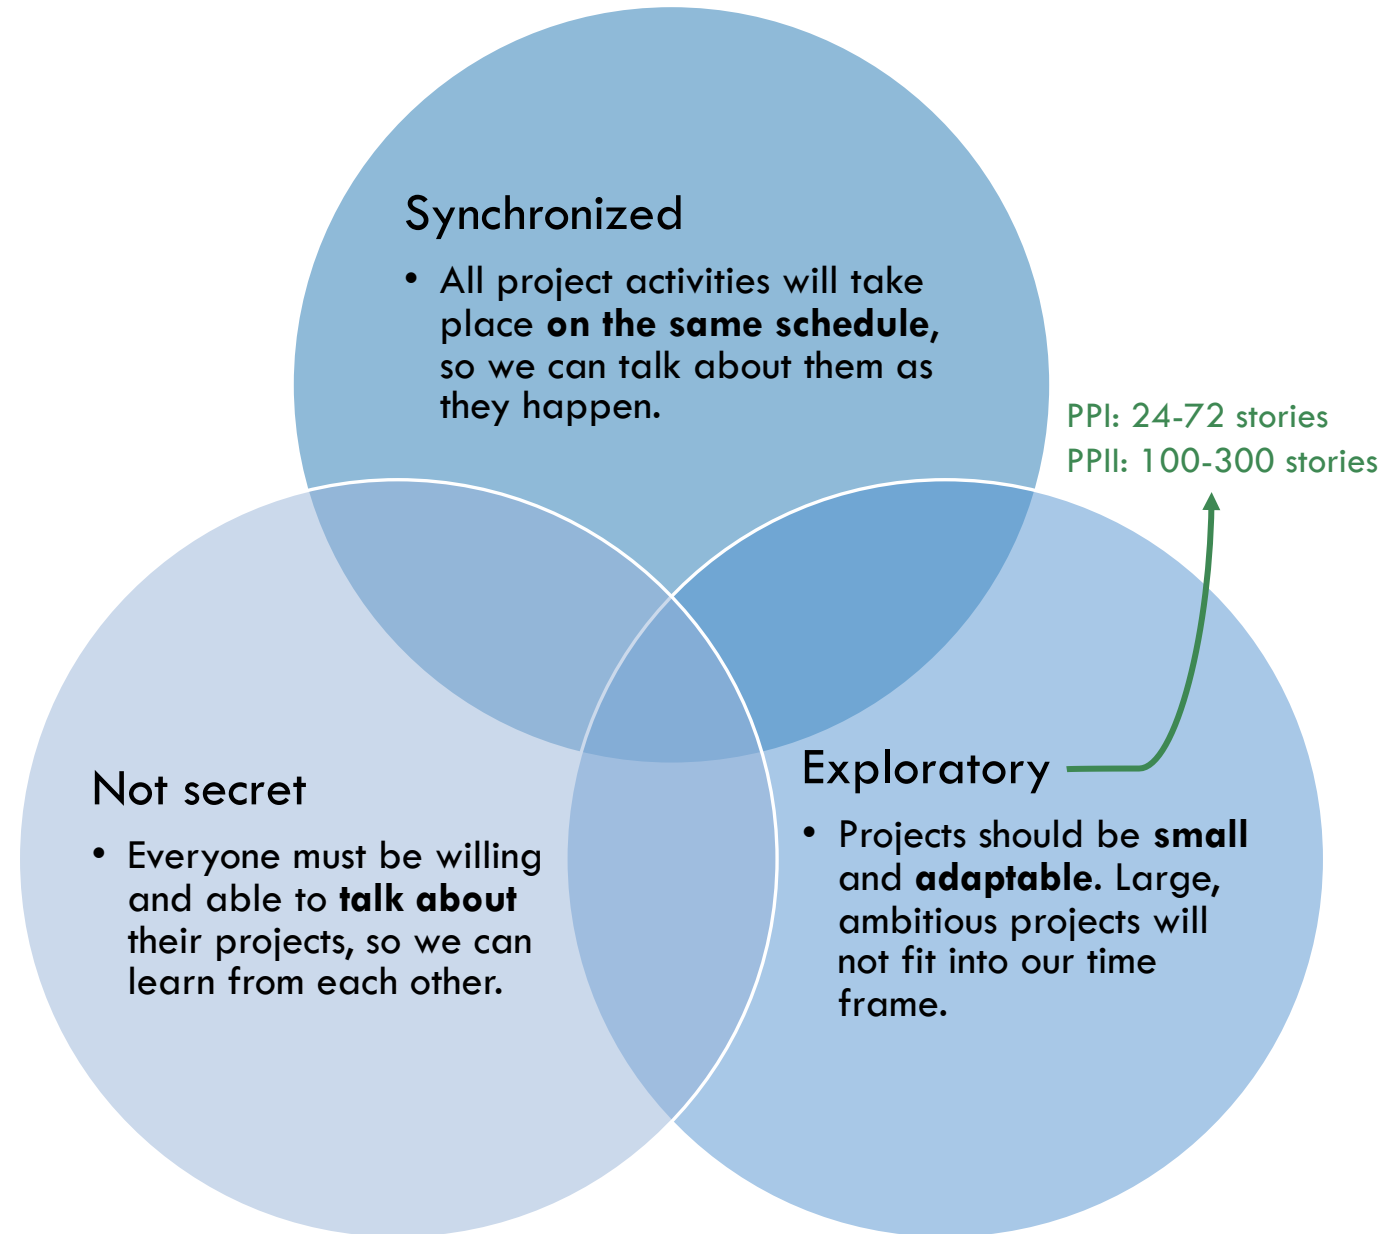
Synchronized

• All project activities will take place **on the same schedule,** so we can talk about them as they happen.

PPI: 24-72 stories
PPII: 100-300 stories

Not secret

• Everyone must be willing and able to **talk about** their projects, so we can learn from each other.

Exploratory

• Projects should be **small** and **adaptable**. Large, ambitious projects will not fit into our time frame.